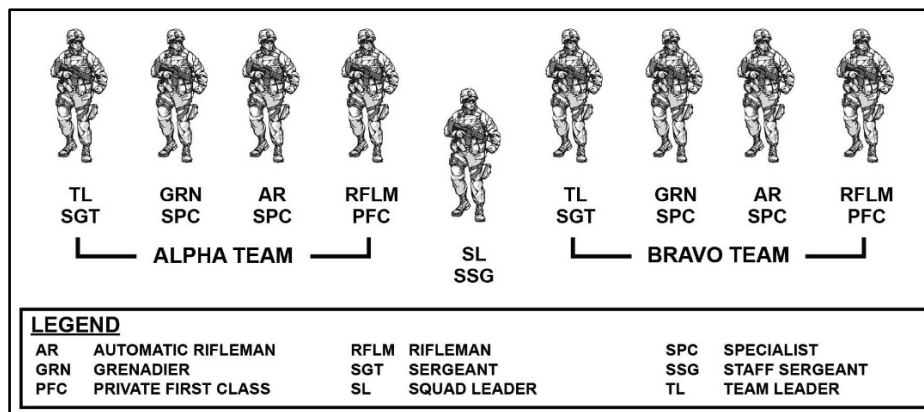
TL
SGT

GRN
SPC

AR
SPC

RFLM
PFC

ALPHA TEAM

SL
SSG

TL
SGT

GRN
SPC

AR
SPC

RFLM
PFC

BRAVO TEAM

LEGEND

AR AUTOMATIC RIFLEMAN
GRN GRENADIER
PFC PRIVATE FIRST CLASS

RFLM RIFLEMAN
SGT SERGEANT
SL SQUAD LEADER

SPC SPECIALIST
SSG STAFF SERGEANT
TL TEAM LEADER